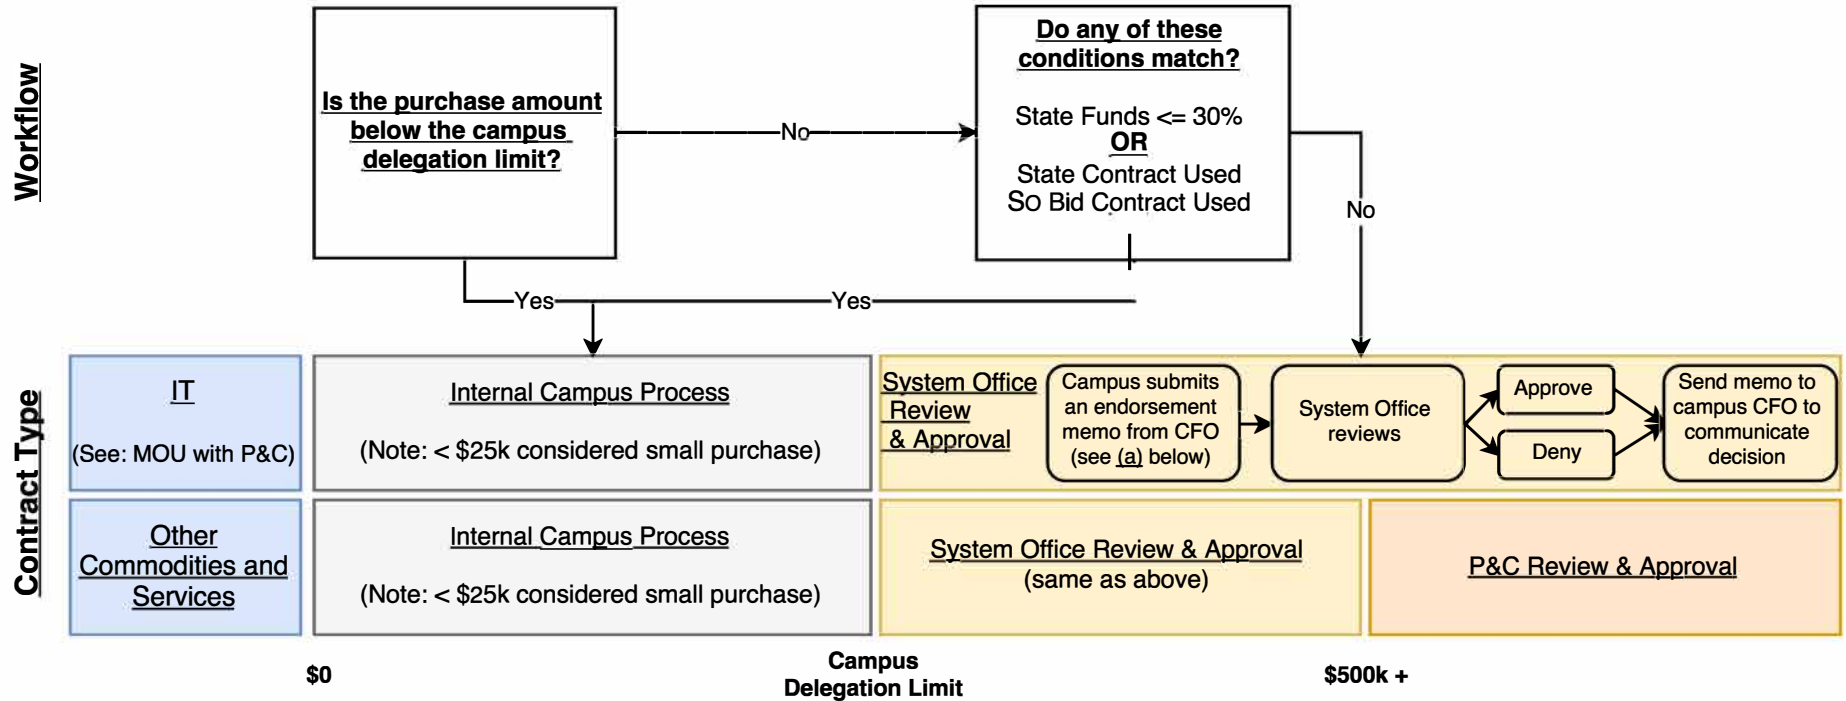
Workflow

Is the purchase amount below the campus delegation limit?

No

Do any of these conditions match?

State Funds <= 30%
OR
State Contract Used
So Bid Contract Used

No

Yes

Yes

Contract Type

IT

(See: MOU with P&C)

Internal Campus Process

(Note: < $25k considered small purchase)

System Office Review & Approval

Campus submits an endorsement memo from CFO (see (a) below)

System Office reviews

Approve

Deny

Send memo to campus CFO to communicate decision

Other Commodities and Services

Internal Campus Process

(Note: < $25k considered small purchase)

System Office Review & Approval
(same as above)

P&C Review & Approval

$0

Campus
Delegation Limit

$500k +